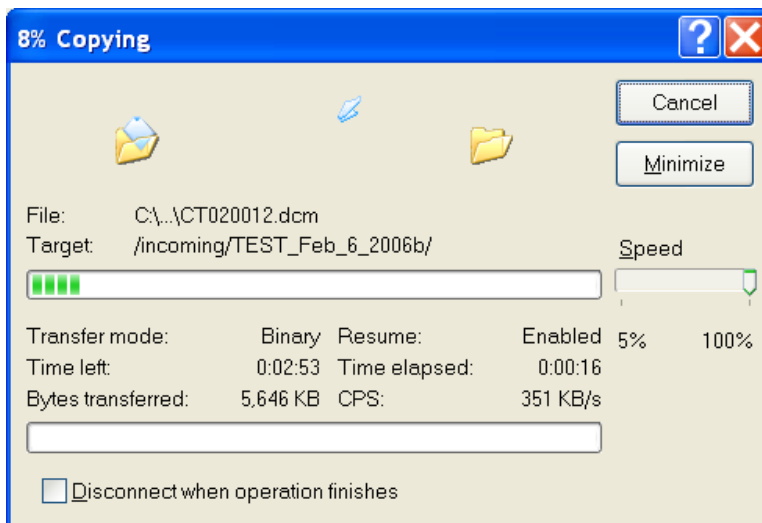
8% Copying

?

Cancel

Minimize

File: C:\...\CT020012.dcm
Target: /incoming/TEST_Feb_6_2006b/

Speed

Transfer mode: Binary Resume: Enabled
Time left: 0:02:53 Time elapsed: 0:00:16
Bytes transferred: 5,646 KB CPS: 351 KB/s

5% 100%

Disconnect when operation finishes